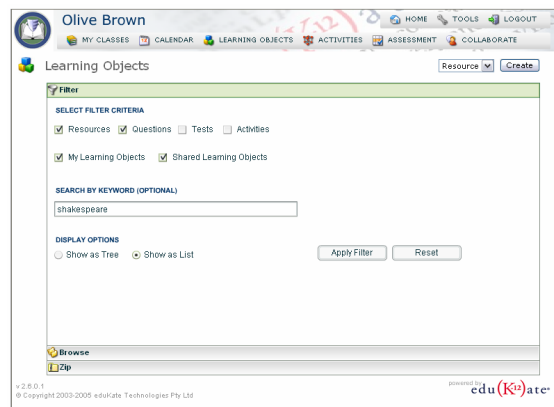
Olive Brown

HOME TOOLS LOGOUT

MY CLASSES CALENDAR LEARNING OBJECTS ACTIVITIES ASSESSMENT COLLABORATE

Learning Objects

Resource Create

Filter

SELECT FILTER CRITERIA

Resources Questions Tests Activities

My Learning Objects Shared Learning Objects

SEARCH BY KEYWORD (OPTIONAL)

shakespeare

DISPLAY OPTIONS

Show as Tree Show as List

Apply Filter Reset

Browse

Zip

v 2.6.0.1
© Copyright 2003-2005 eduKate Technologies Pty Ltd

powered by
edu(K12)ate